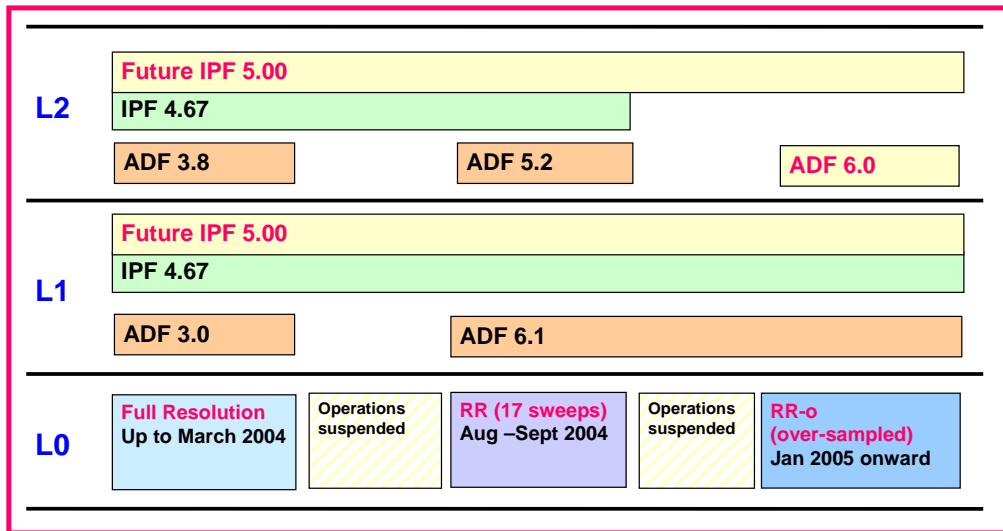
L2

Future IPF 5.00

IPF 4.67

ADF 3.8

ADF 5.2

ADF 6.0

L1

Future IPF 5.00

IPF 4.67

ADF 3.0

ADF 6.1

L0

Full Resolution
Up to March 2004

Operations suspended

RR (17 sweeps)
Aug –Sept 2004

Operations suspended

RR-o
(over-sampled)
Jan 2005 onward